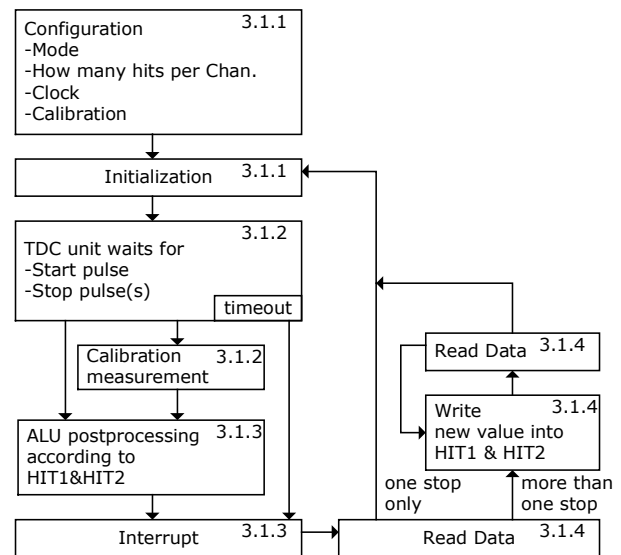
Configuration
-Mode
-How many hits per Chan.
-Clock
-Calibration
3.1.1

Initialization 3.1.1

TDC unit waits for
-Start pulse
-Stop pulse(s)
3.1.2
timeout

Calibration measurement 3.1.2

ALU postprocessing according to HIT1&HIT2 3.1.3

Interrupt 3.1.3

Read Data 3.1.4

Write new value into HIT1 & HIT2 3.1.4

one stop only

more than one stop

Read Data 3.1.4